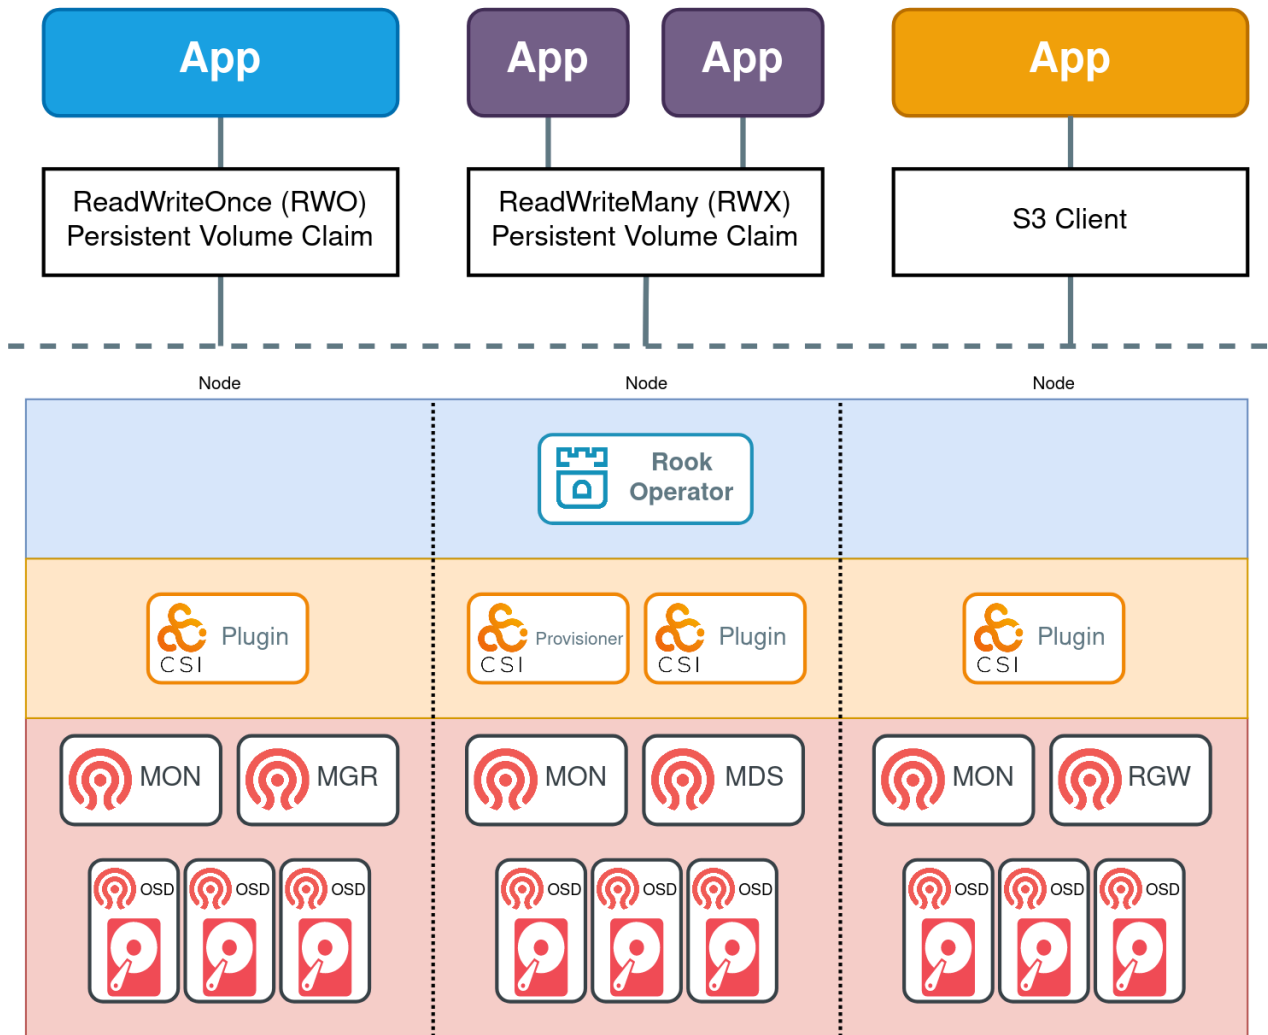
App

App

App

App

ReadWriteOnce (RWO) Persistent Volume Claim

ReadWriteMany (RWX) Persistent Volume Claim

S3 Client

Node

Node

Node

Rook Operator

CSI Plugin

CSI Provisioner

CSI Plugin

CSI Plugin

MON

MGR

MON

MDS

MON

RGW

OSD

OSD

OSD

OSD

OSD

OSD

OSD

OSD

OSD